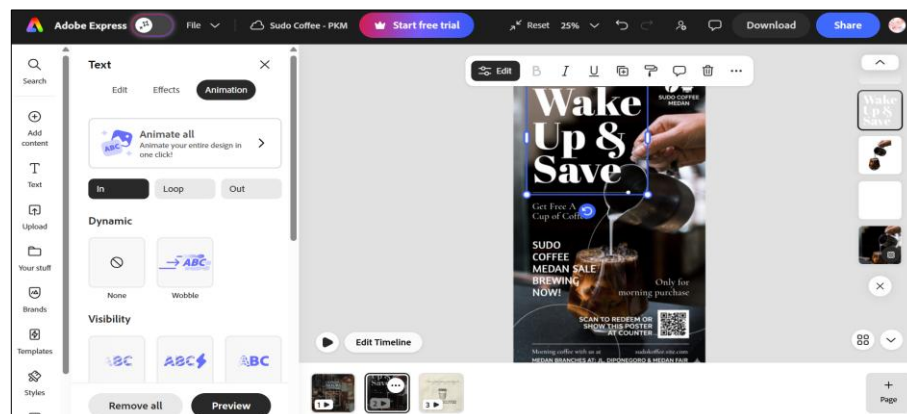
Adobe Express File Sudo Coffee - PKM Start free trial Reset 25% Download Share

Search
Add content
Text
Upload
Your stuff
Brands
Templates
Styles

Text
Edit Effects Animation

Animate all
Animate your entire design in one click!

In Loop Out

Dynamic
ABC
None Wobble

Visibility
ABC ABC ABC

Remove all Preview

Edit

Wake Up & Save

SUDO COFFEE MEDAN

Get Free A Cup of Coffee

SUDO COFFEE MEDAN SALE BREWING NOW!

Only for morning purchase

SCAN TO REDEEM OR SHOW THIS POSTER AT COUNTER

Morning coffee with us at
MEDAN BRANCHES AT: JL. DIPONEGORO & MEDAN FAIR

Edit Timeline

1 2 3

Page